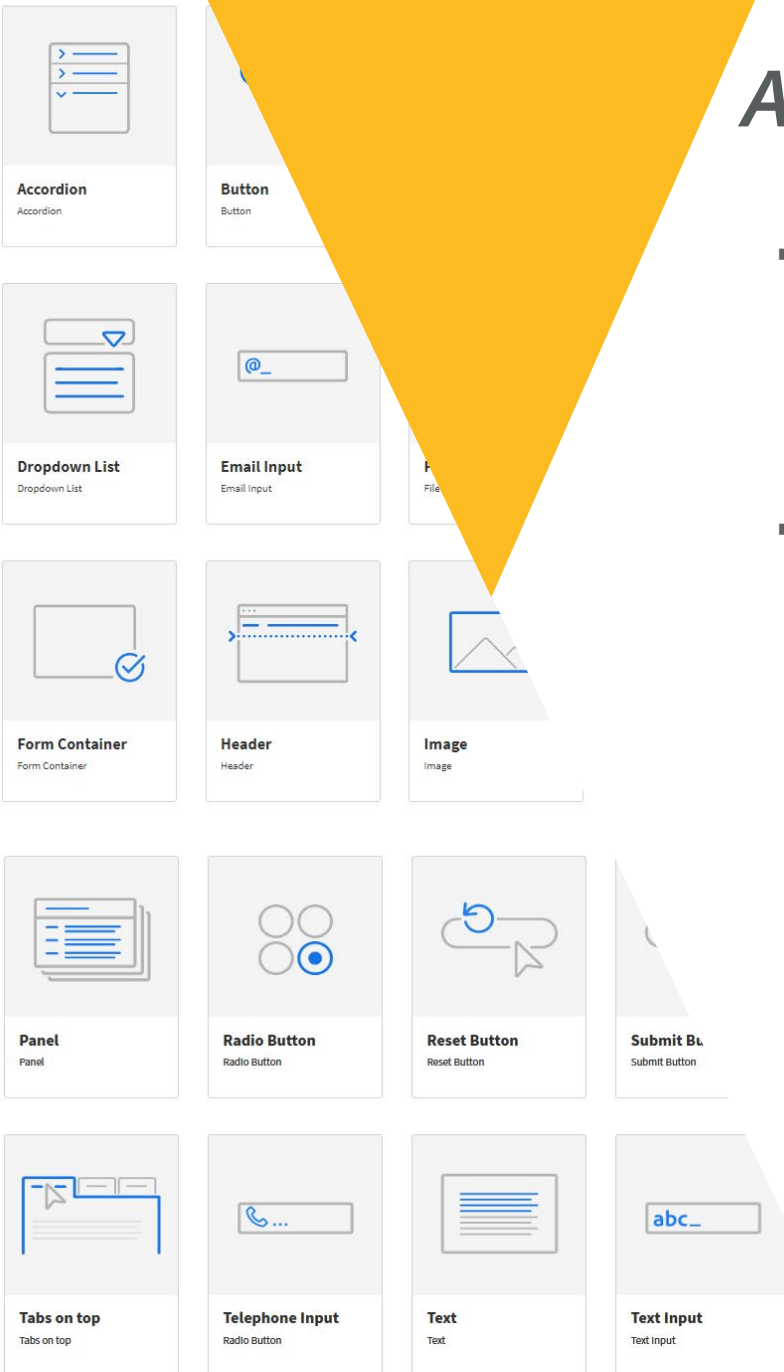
A

Accordion
Accordion

Button
Button

Dropdown List
Dropdown List

@_

Email Input
Email Input

F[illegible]
File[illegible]

Form Container
Form Container

Header
Header

Image
Image

Panel
Panel

Radio Button
Radio Button

Reset Button
Reset Button

Submit Bu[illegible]
Submit Button

Tabs on top
Tabs on top

Telephone Input
Radio Button

Text
Text

abc_

Text Input
Text Input